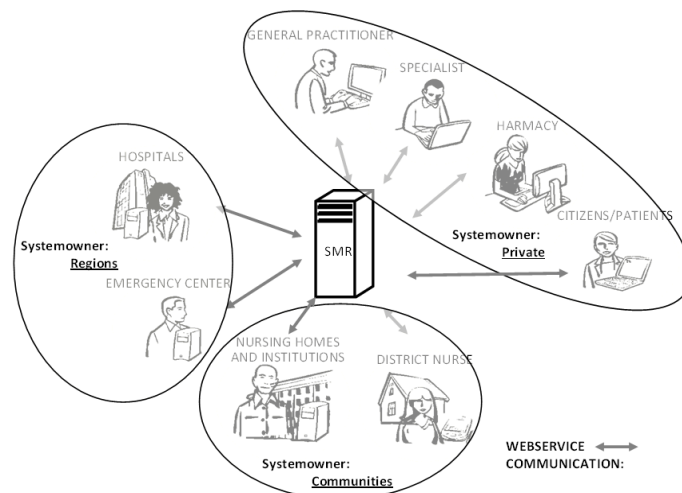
GENERAL PRACTITIONER

SPECIALIST

HARMACY

CITIZENS/PATIENTS

Systemowner: Private

HOSPITALS

Systemowner: Regions

EMERGENCY CENTER

SMR

NURSING HOMES AND INSTITUTIONS

DISTRICT NURSE

Systemowner: Communities

WEBSERVICE COMMUNICATION: